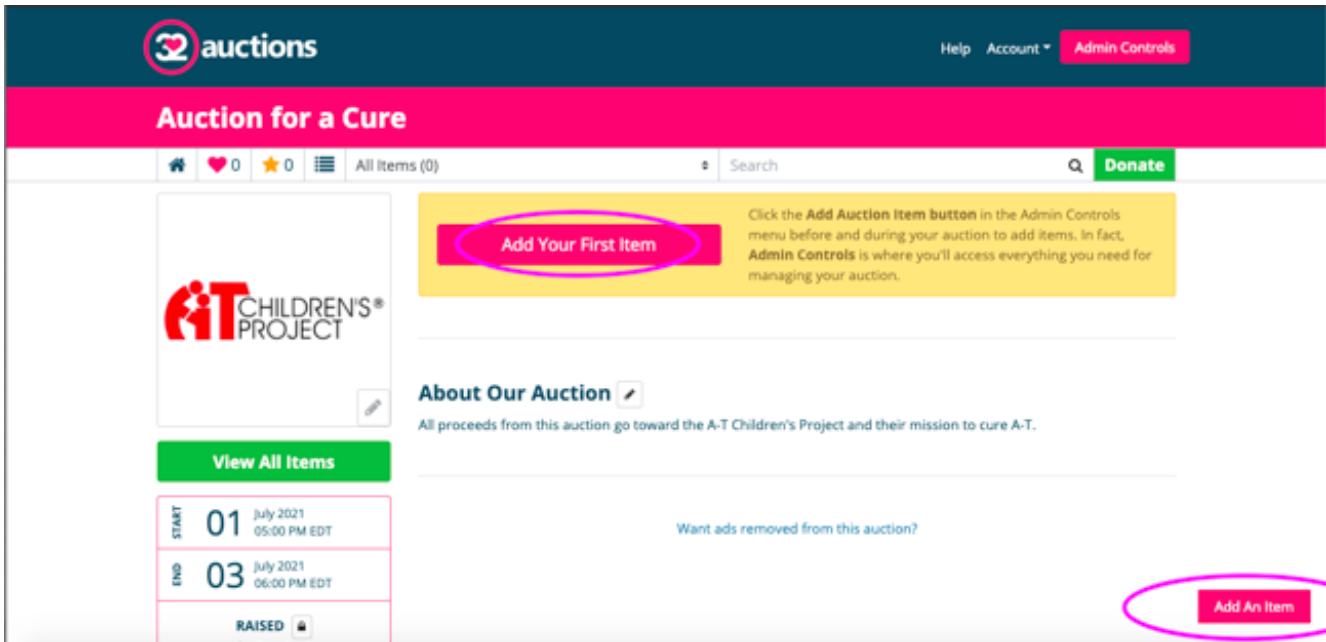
32auctions

Help Account Admin Controls

Auction for a Cure

0 0 All Items (0) Search Donate

Add Your First Item

Click the **Add Auction Item button** in the Admin Controls menu before and during your auction to add items. In fact, **Admin Controls** is where you'll access everything you need for managing your auction.

A-T CHILDREN'S® PROJECT

About Our Auction

All proceeds from this auction go toward the A-T Children's Project and their mission to cure A-T.

View All Items

START 01 July 2021 05:00 PM EDT

END 03 July 2021 06:00 PM EDT

RAISED

Want ads removed from this auction?

Add An Item